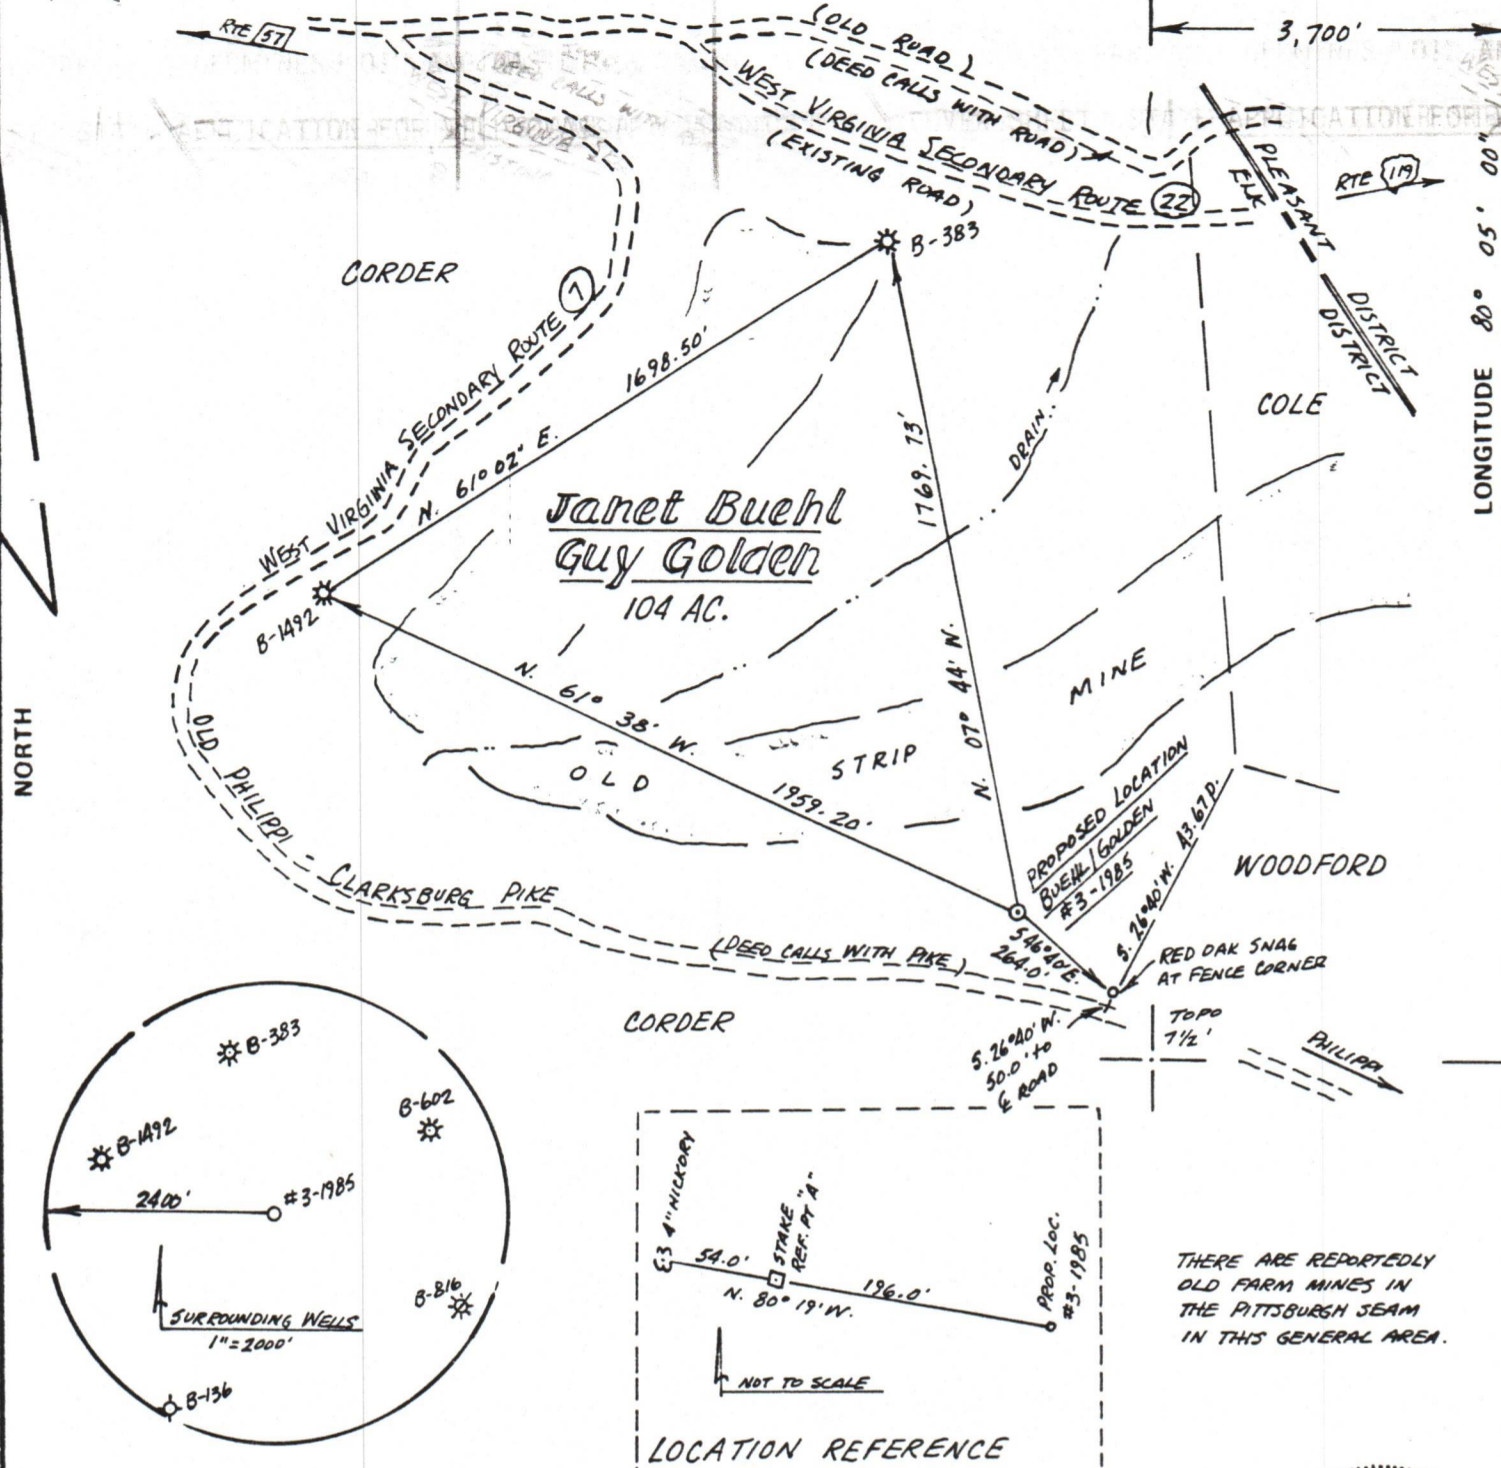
RTE 57

(OLD ROAD)
(DEED CALLS WITH ROAD)
WEST VIRGINIA SECONDARY ROUTE 22
(EXISTING ROAD)

3,700'

ELK
PLEASANT
DISTRICT
DISTRICT

RTE 119

LONGITUDE 80° 05' 00"

CORDER

B-383

WEST VIRGINIA SECONDARY ROUTE 7

1698.50'
N. 61° 02' E.

B-1492

Janet Buehl
Guy Golden
104 AC.

1769.73'
N. 07° 44' N.

DRAIN

COLE

MINE
STRIP
OLD

N. 61° 38' W.
1959.20'

OLD PHILIPPI - CLARKSBURG PIKE

(DEED CALLS WITH PIKE)

PROPOSED LOCATION
BUEHL/GOLDEN
#3-1985

S. 26°40' W. 43.67 P.

WOODFORD

S 46°40' E.
264.0'

RED OAK SNAG
AT FENCE CORNER

S. 26°40' W.
50.0' to
℄ ROAD

TOPO
7½'

PHILIPPI

NORTH

CORDER

B-383
B-1492
B-602
2400'
#3-1985
B-816
SURROUNDING WELLS
1"=2000'
B-136

4" HICKORY
54.0'
STAKE "REF. PT A"
196.0'
N. 80° 19' W.
PROP. LOC. #3-1985
NOT TO SCALE

LOCATION REFERENCE

THERE ARE REPORTEDLY OLD FARM MINES IN THE PITTSBURGH SEAM IN THIS GENERAL AREA.